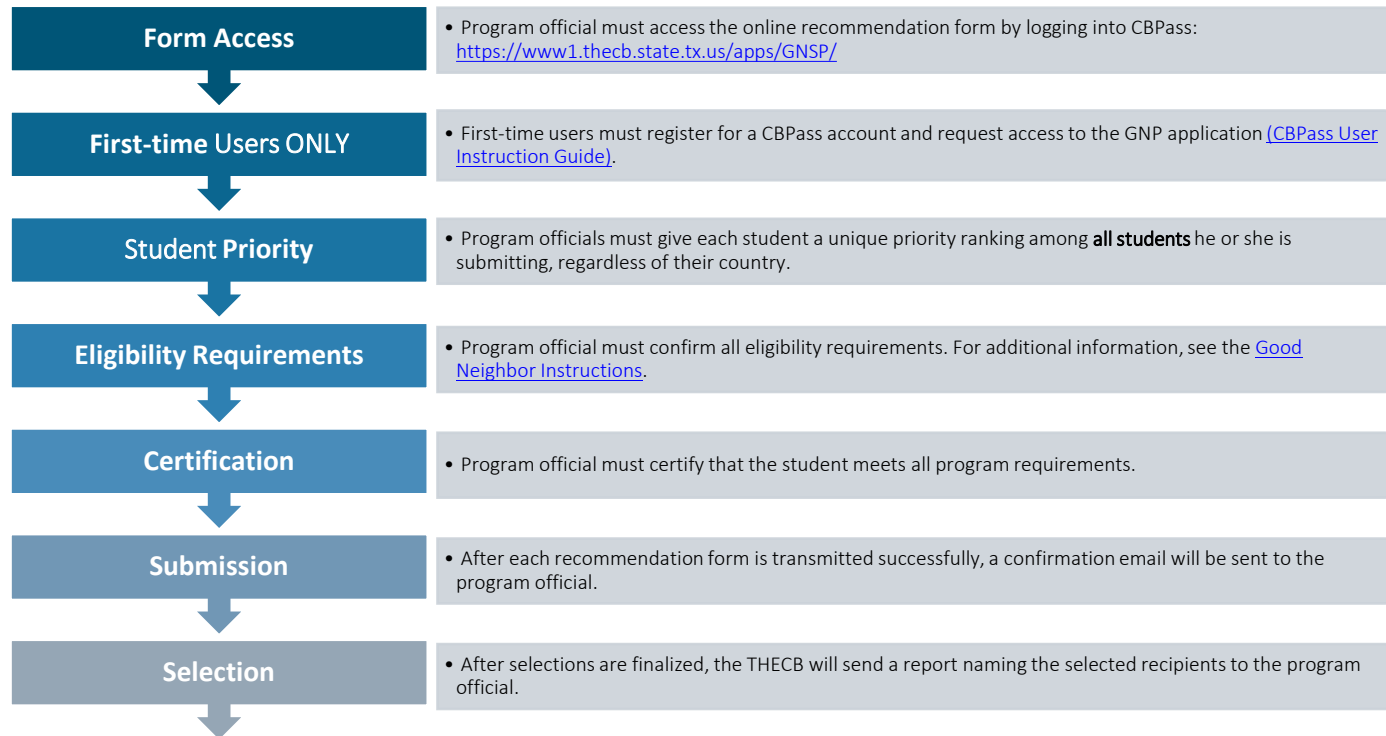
Form Access

• Program official must access the online recommendation form by logging into CBPass: https://www1.thecb.state.tx.us/apps/GNSP/

First-time Users ONLY

• First-time users must register for a CBPass account and request access to the GNP application (CBPass User Instruction Guide).

Student Priority

• Program officials must give each student a unique priority ranking among all students he or she is submitting, regardless of their country.

Eligibility Requirements

• Program official must confirm all eligibility requirements. For additional information, see the Good Neighbor Instructions.

Certification

• Program official must certify that the student meets all program requirements.

Submission

• After each recommendation form is transmitted successfully, a confirmation email will be sent to the program official.

Selection

• After selections are finalized, the THECB will send a report naming the selected recipients to the program official.